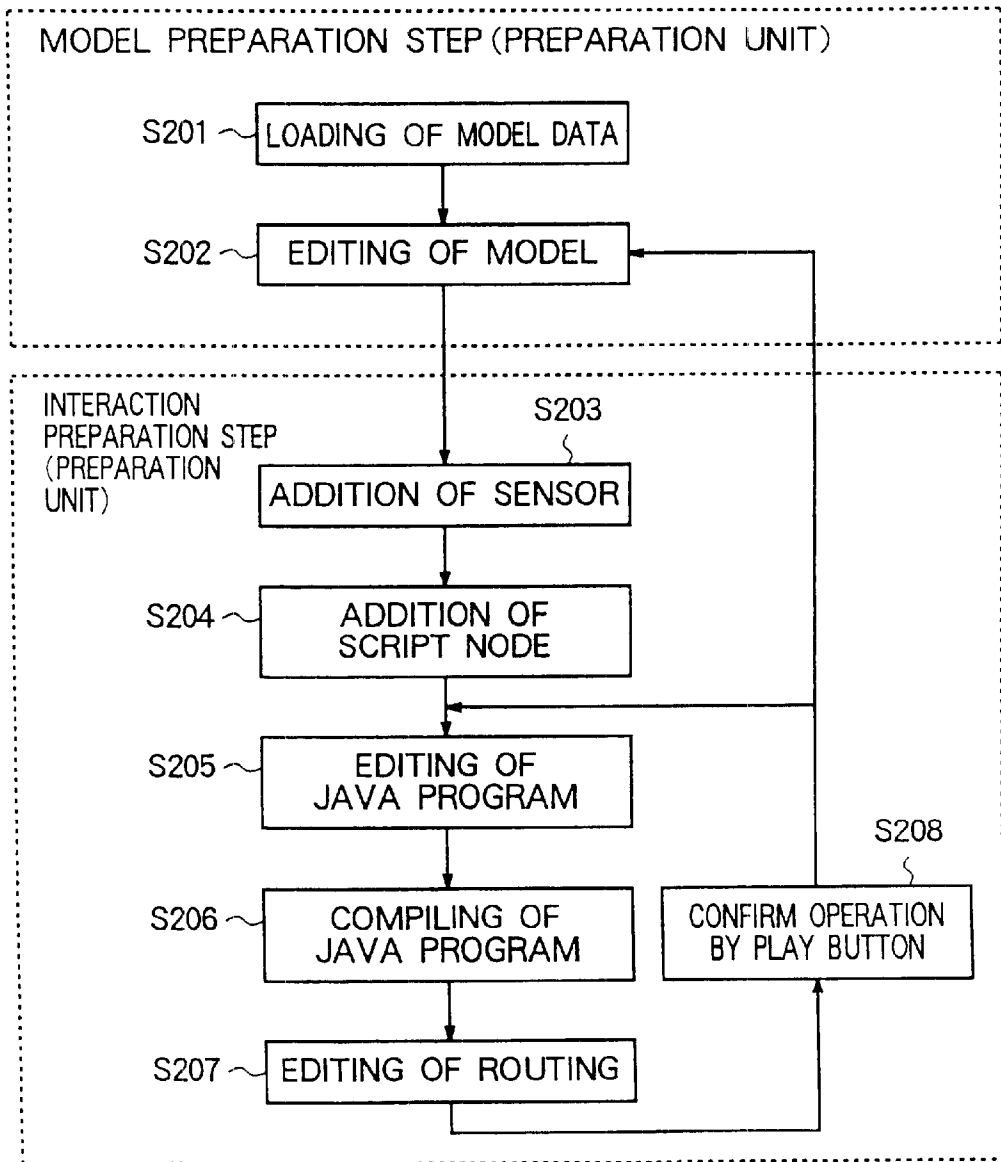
MODEL PREPARATION STEP (PREPARATION UNIT)

S201 LOADING OF MODEL DATA

S202 EDITING OF MODEL

INTERACTION PREPARATION STEP (PREPARATION UNIT)

S203

ADDITION OF SENSOR

S204 ADDITION OF SCRIPT NODE

S205 EDITING OF JAVA PROGRAM

S208

S206 COMPILING OF JAVA PROGRAM

CONFIRM OPERATION BY PLAY BUTTON

S207 EDITING OF ROUTING